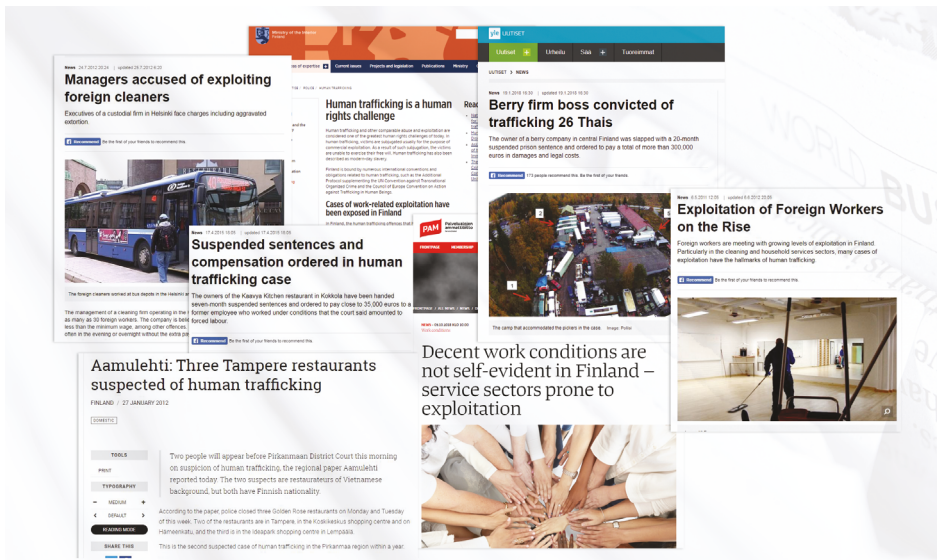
News 24.7.2012 20:24 | updated 25.7.2012 6:20

Managers accused of exploiting foreign cleaners

Executives of a custodial firm in Helsinki face charges including aggravated extortion.

Recommend Be the first of your friends to recommend this.

The foreign cleaners worked at bus depots in the Helsinki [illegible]

The management of a cleaning firm operating in the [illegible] as many as 30 foreign workers. The company is bein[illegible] less than the minimum wage, among other offences. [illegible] often in the evening or overnight without the extra pa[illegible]

Ministry of the Interior

Current issues Projects and legislation Publications Ministry

Human trafficking is a human rights challenge

Cases of work-related exploitation have been exposed in Finland

yle UUTISET

Uutiset + Urheilu Sää + Tuoreimmat

UUTISET > NEWS

News 18.1.2013 16:50 | updated 19.1.2013 16:50

Berry firm boss convicted of trafficking 26 Thais

The owner of a berry company in central Finland was slapped with a 20-month suspended prison sentence and ordered to pay a total of more than 300,000 euros in damages and legal costs.

Recommend 173 people recommend this. Be the first of your friends.

The camp that accommodated the pickers in the case. Image: Poliisi

News 17.4.2013 16:09 | updated 17.4.2013 16:29

Suspended sentences and compensation ordered in human trafficking case

The owners of the Kaavya Kitchen restaurant in Kokkola have been handed seven-month suspended sentences and ordered to pay close to 35,000 euros to a former employee who worked under conditions that the court said amounted to forced labour.

Recommend Be the first of your friends to recommend this.

PAM

News 8.5.2011 12:59 | updated 8.5.2013 23:00

Exploitation of Foreign Workers on the Rise

Foreign workers are meeting with growing levels of exploitation in Finland. Particularly in the cleaning and household services sectors, many cases of exploitation have the hallmarks of human trafficking.

Recommend Be the first of your friends to recommend this.

Aamulehti: Three Tampere restaurants suspected of human trafficking

FINLAND / 27 JANUARY 2012

DOMESTIC

TOOLS

PRINT

TYPOGRAPHY

MEDIUM

DEFAULT

READING MODE

SHARE THIS

Two people will appear before Pirkanmaan District Court this morning on suspicion of human trafficking, the regional paper Aamulehti reported today. The two suspects are restaurateurs of Vietnamese background, but both have Finnish nationality.

According to the paper, police closed three Golden Rose restaurants on Monday and Tuesday of this week. Two of the restaurants are in Tampere, in the Koskikeskus shopping centre and on Hameenkatu, and the third is in the Ideapark shopping centre in Lempäälä.

This is the second suspected case of human trafficking in the Pirkanmaa region within a year.

Decent work conditions are not self-evident in Finland – service sectors prone to exploitation